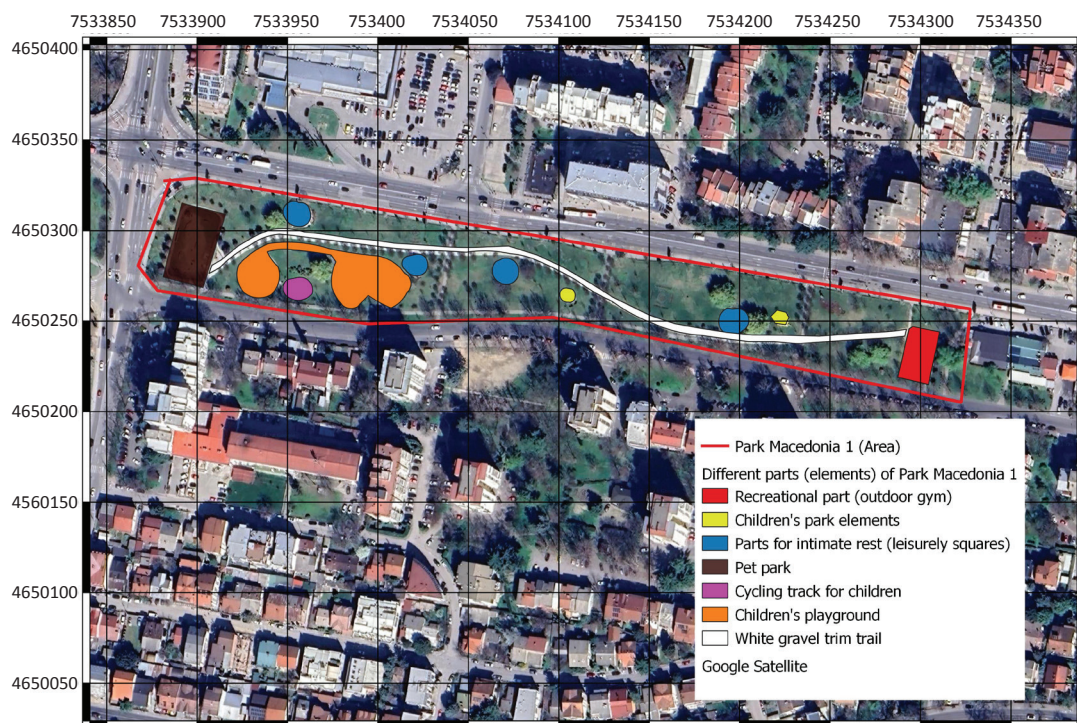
7533850 7533900 7533950 753400 7534050 7534100 7534150 7534200 7534250 7534300 7534350

4650400
4650350
4650300
4650250
4650200
4560150
4650100
4650050

Park Macedonia 1 (Area)
Different parts (elements) of Park Macedonia 1
Recreational part (outdoor gym)
Children's park elements
Parts for intimate rest (leisurely squares)
Pet park
Cycling track for children
Children's playground
White gravel trim trail
Google Satellite